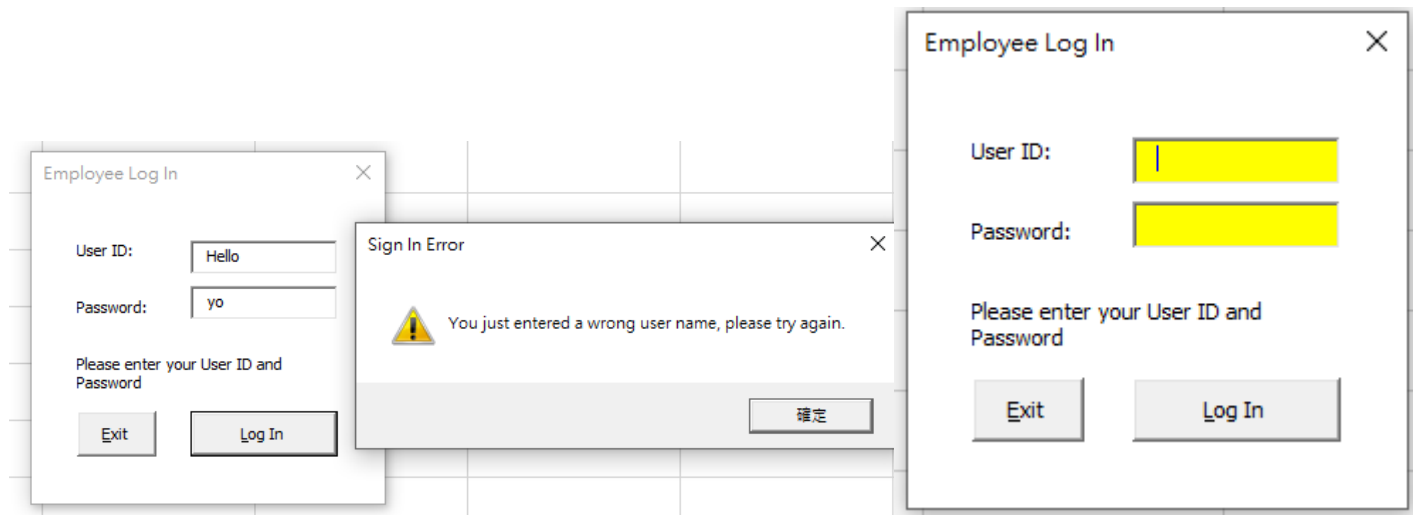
Employee Log In

User ID: Hello

Password: yo

Please enter your User ID and Password

Exit

Log In

Sign In Error

You just entered a wrong user name, please try again.

確定

Employee Log In

User ID:

Password:

Please enter your User ID and Password

Exit

Log In